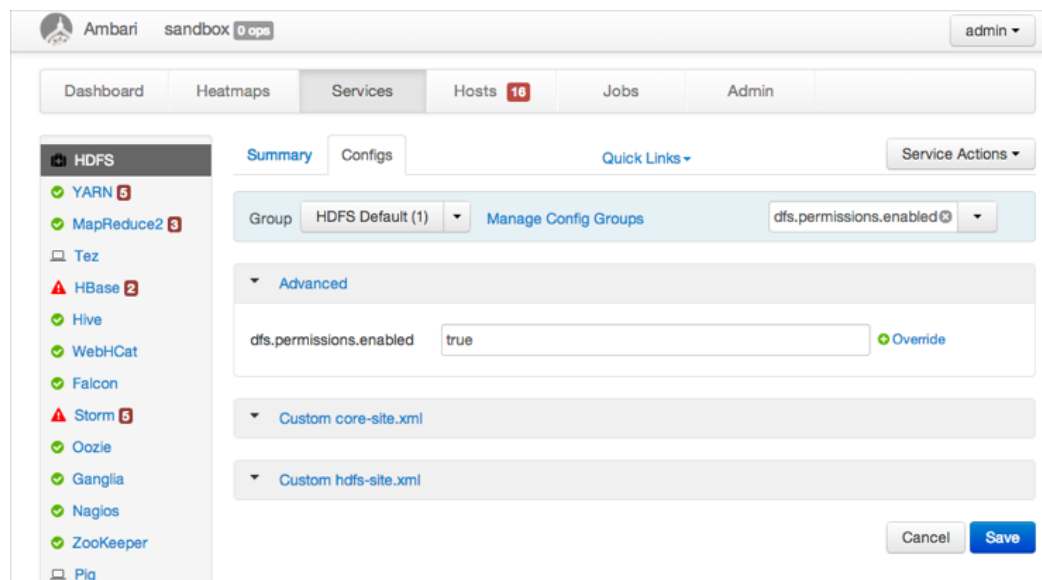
Ambari sandbox 0 ops

admin

Dashboard | Heatmaps | Services | Hosts 16 | Jobs | Admin

HDFS
YARN 5
MapReduce2 3
Tez
HBase 2
Hive
WebHCat
Falcon
Storm 5
Oozie
Ganglia
Nagios
ZooKeeper
Pig

Summary | Configs

Quick Links

Service Actions

Group HDFS Default (1) Manage Config Groups dfs.permissions.enabled

Advanced

dfs.permissions.enabled true Override

Custom core-site.xml

Custom hdfs-site.xml

Cancel Save